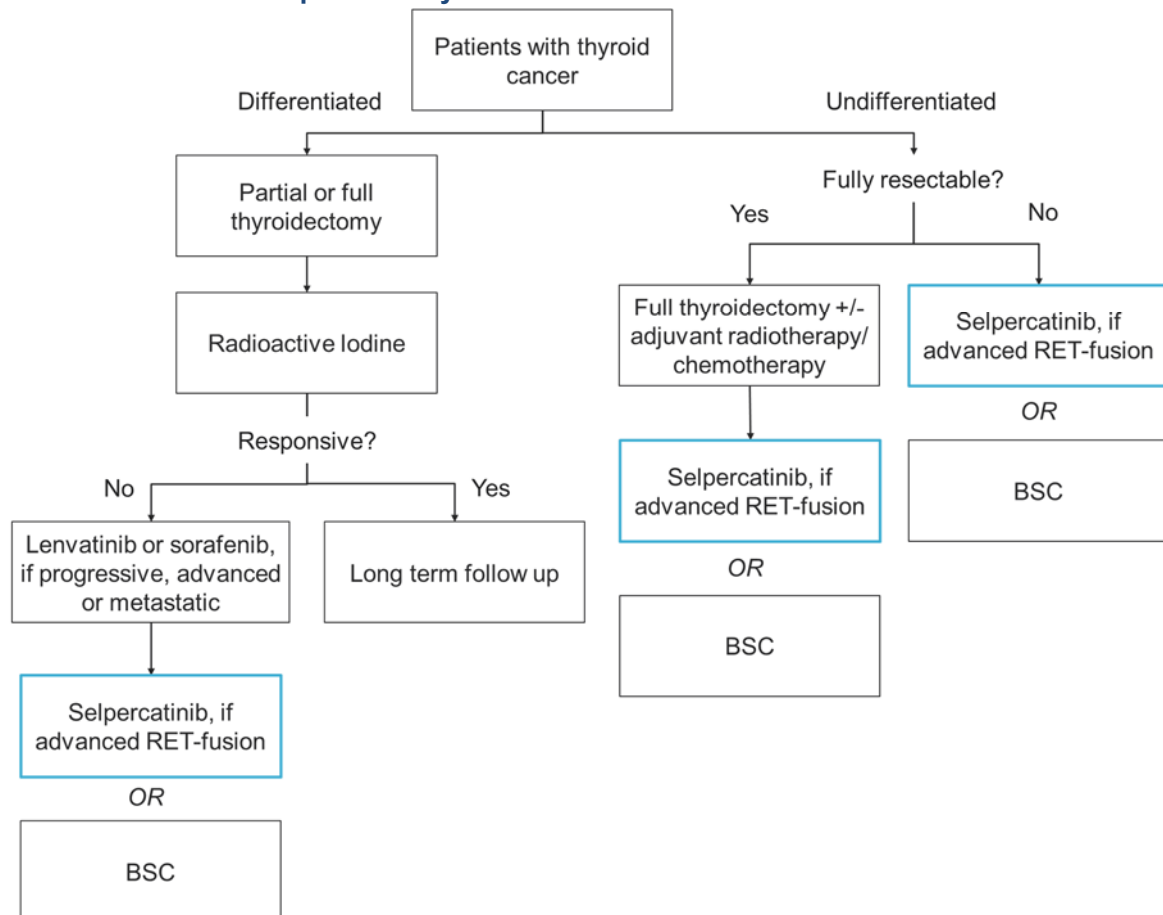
Patients with thyroid cancer

Differentiated

Undifferentiated

Partial or full thyroidectomy

Radioactive Iodine

Responsive?

No

Yes

Lenvatinib or sorafenib, if progressive, advanced or metastatic

Long term follow up

Selpercatinib, if advanced RET-fusion

OR

BSC

Fully resectable?

Yes

No

Full thyroidectomy +/- adjuvant radiotherapy/ chemotherapy

Selpercatinib, if advanced RET-fusion

OR

BSC

Selpercatinib, if advanced RET-fusion

OR

BSC